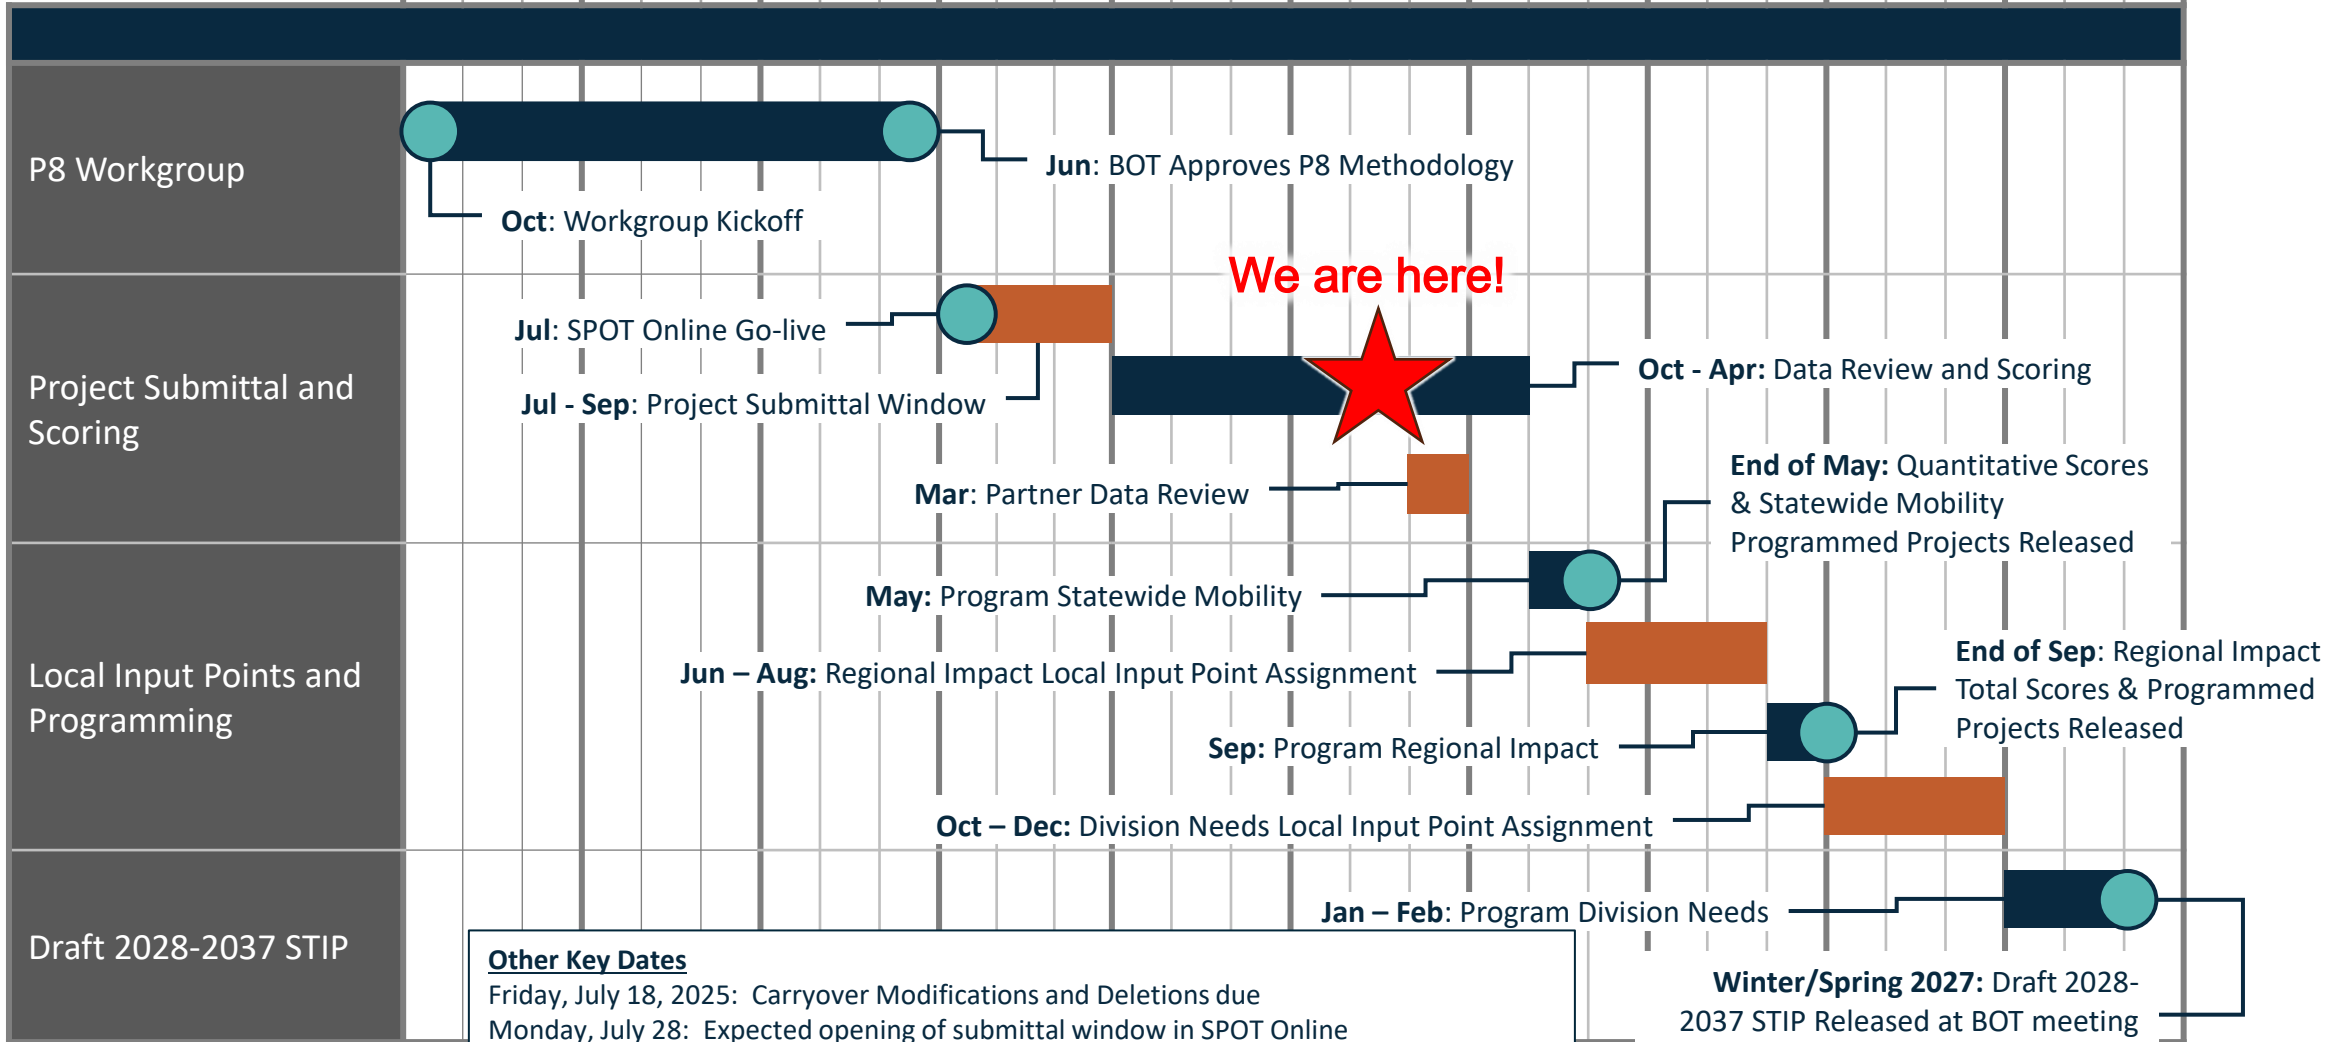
P8 Workgroup

Oct: Workgroup Kickoff

Jun: BOT Approves P8 Methodology

Project Submittal and Scoring

We are here!

Jul: SPOT Online Go-live

Jul - Sep: Project Submittal Window

Oct - Apr: Data Review and Scoring

Mar: Partner Data Review

End of May: Quantitative Scores & Statewide Mobility Programmed Projects Released

Local Input Points and Programming

May: Program Statewide Mobility

Jun – Aug: Regional Impact Local Input Point Assignment

End of Sep: Regional Impact Total Scores & Programmed Projects Released

Sep: Program Regional Impact

Oct – Dec: Division Needs Local Input Point Assignment

Draft 2028-2037 STIP

Jan – Feb: Program Division Needs

Other Key Dates
Friday, July 18, 2025: Carryover Modifications and Deletions due
Monday, July 28: Expected opening of submittal window in SPOT Online

Winter/Spring 2027: Draft 2028-2037 STIP Released at BOT meeting